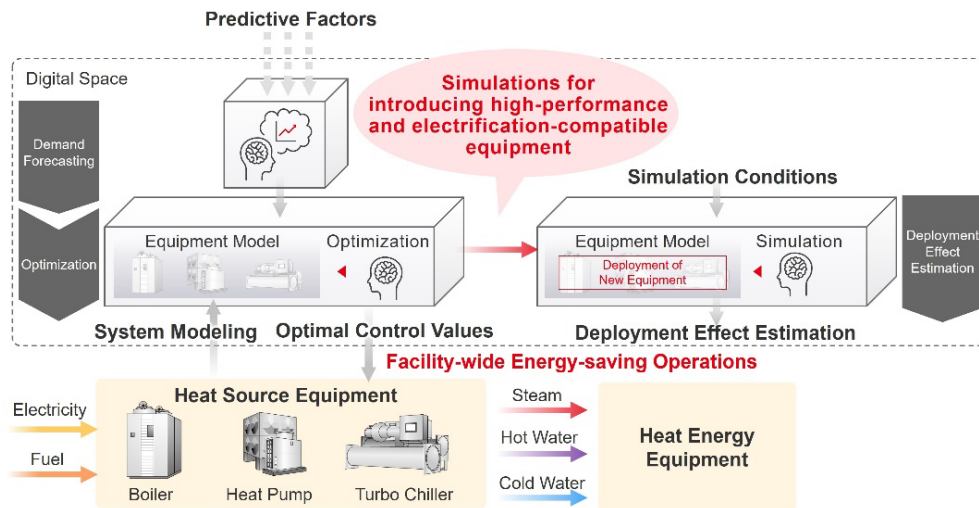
Predictive Factors

Digital Space

Simulations for introducing high-performance and electrification-compatible equipment

Demand Forecasting

Optimization

Equipment Model

Optimization

Simulation Conditions

Equipment Model

Simulation

Deployment of New Equipment

Deployment Effect Estimation

System Modeling

Optimal Control Values

Deployment Effect Estimation

Facility-wide Energy-saving Operations

Heat Source Equipment

Electricity

Fuel

Boiler

Heat Pump

Turbo Chiller

Steam

Hot Water

Cold Water

Heat Energy Equipment